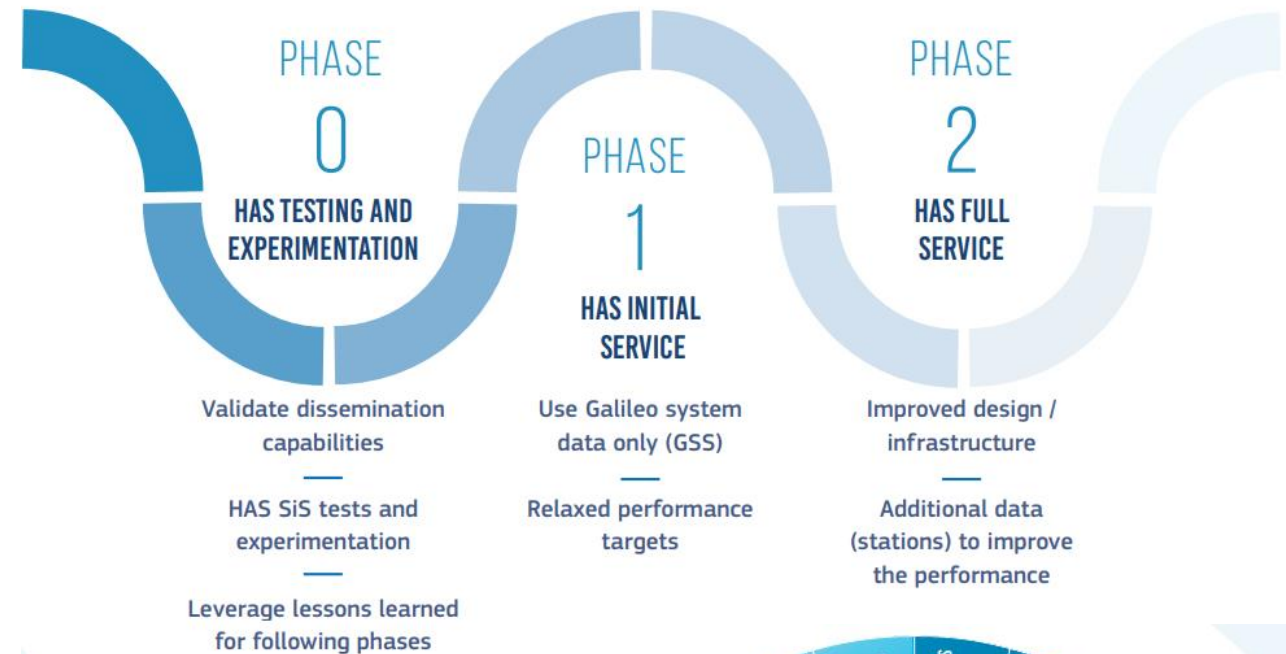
PHASE
0
HAS TESTING AND EXPERIMENTATION

Validate dissemination capabilities
—
HAS SiS tests and experimentation
—
Leverage lessons learned for following phases

PHASE
1
HAS INITIAL SERVICE

Use Galileo system data only (GSS)
—
Relaxed performance targets

PHASE
2
HAS FULL SERVICE

Improved design / infrastructure
—
Additional data (stations) to improve the performance